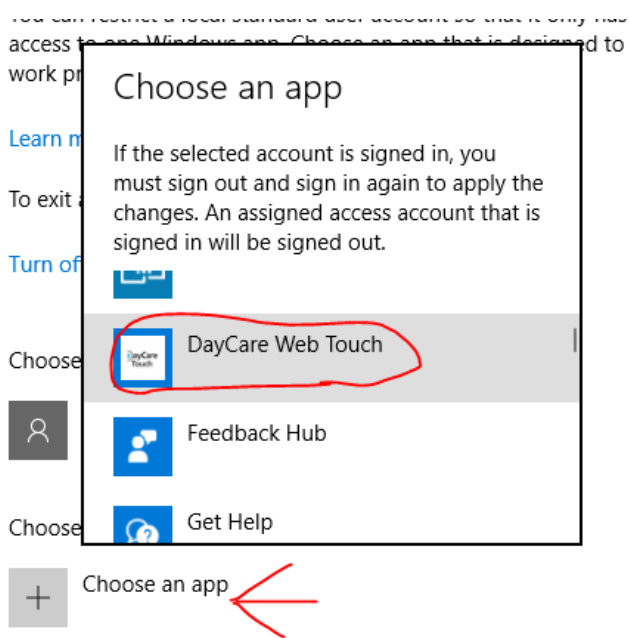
You can restrict a local standard user account so that it only has access to one Windows app. Choose an app that is designed to work pr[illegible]

Learn m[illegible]

To exit a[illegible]

Turn of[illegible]

Choose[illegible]

Choose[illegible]

Choose an app

Choose an app

If the selected account is signed in, you must sign out and sign in again to apply the changes. An assigned access account that is signed in will be signed out.

DayCare Touch

DayCare Web Touch

Feedback Hub

Get Help